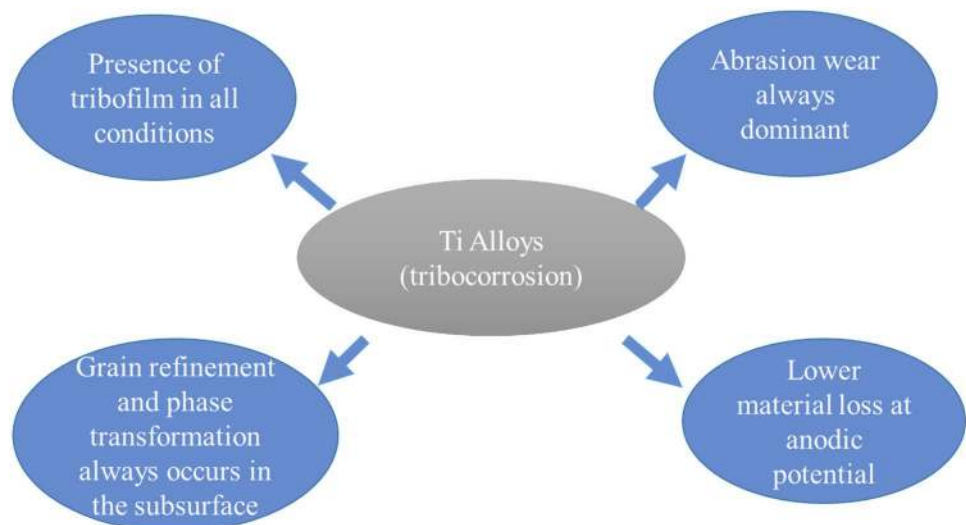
Presence of tribofilm in all conditions

Abrasion wear always dominant

Ti Alloys (tribocorrosion)

Grain refinement and phase transformation always occurs in the subsurface

Lower material loss at anodic potential